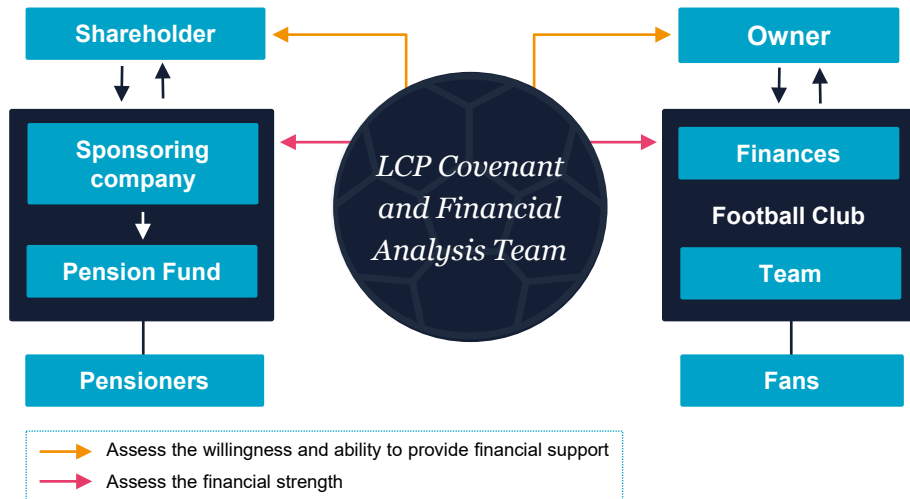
Shareholder

Sponsoring company

Pension Fund

Pensioners

LCP Covenant and Financial Analysis Team

Owner

Finances

Football Club

Team

Fans

Assess the willingness and ability to provide financial support

Assess the financial strength